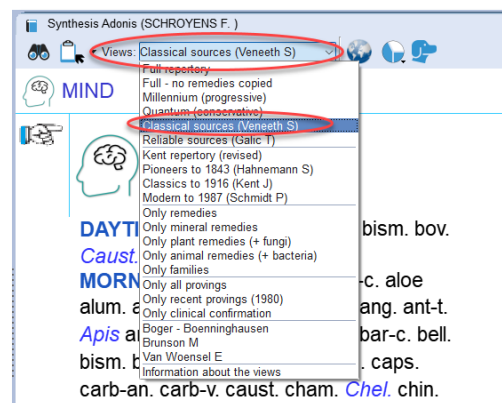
Synthesis Adonis (SCHROYENS F. )

Views: Classical sources (Veneeth S)

MIND

Full repertory
Full - no remedies copied
Millennium (progressive)
Quantum (conservative)
Classical sources (Veneeth S)
Reliable sources (Galic T)
Kent repertory (revised)
Pioneers to 1843 (Hahnemann S)
Classics to 1916 (Kent J)
Modern to 1987 (Schmidt P)
Only remedies
Only mineral remedies
Only plant remedies (+ fungi)
Only animal remedies (+ bacteria)
Only families
Only all provings
Only recent provings (1980)
Only clinical confirmation
Boger - Boenninghausen
Brunson M
Van Woensel E
Information about the views

DAYT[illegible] bism. bov.
Caust.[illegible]
MORN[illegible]-c. aloe
alum. a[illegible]ang. ant-t.
Apis a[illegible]bar-c. bell.
bism. b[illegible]. caps.
carb-an. carb-v. caust. cham. Chel. chin.